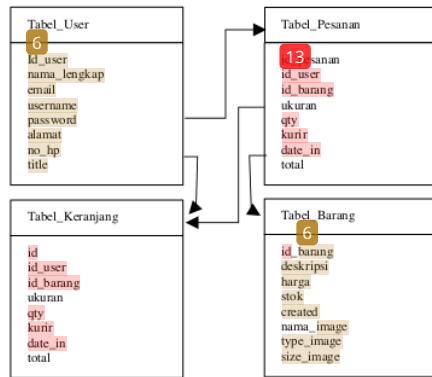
Tabel_User
6
id_user
nama_lengkap
email
username
password
alamat
no_hp
title

Tabel_Pesanan
13
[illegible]sanan
id_user
id_barang
ukuran
qty
kurir
date_in
total

Tabel_Keranjang
id
id_user
id_barang
ukuran
qty
kurir
date_in
total

Tabel_Barang
6
id_barang
deskripsi
harga
stok
created
nama_image
type_image
size_image